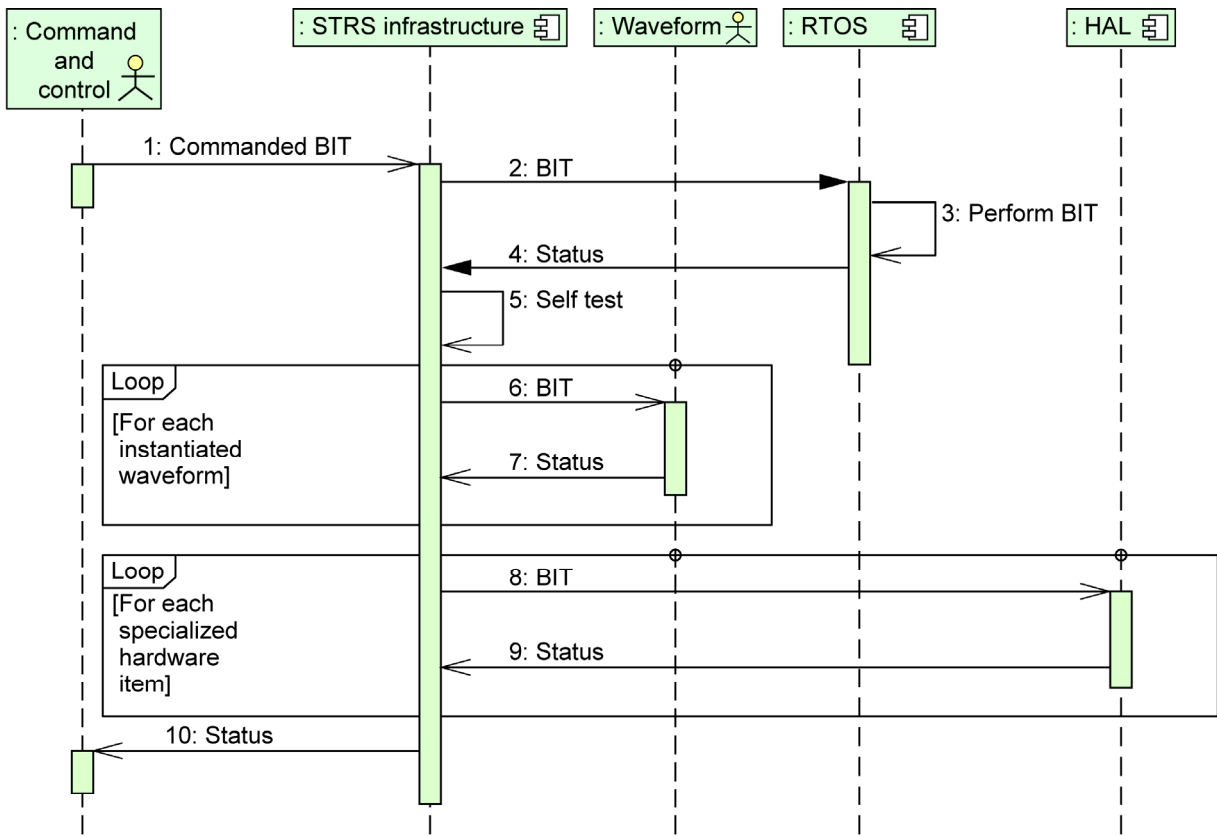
: Command and control

: STRS infrastructure

: Waveform

: RTOS

: HAL

1: Commanded BIT

2: BIT

3: Perform BIT

4: Status

5: Self test

Loop

[For each instantiated waveform]

6: BIT

7: Status

Loop

[For each specialized hardware item]

8: BIT

9: Status

10: Status